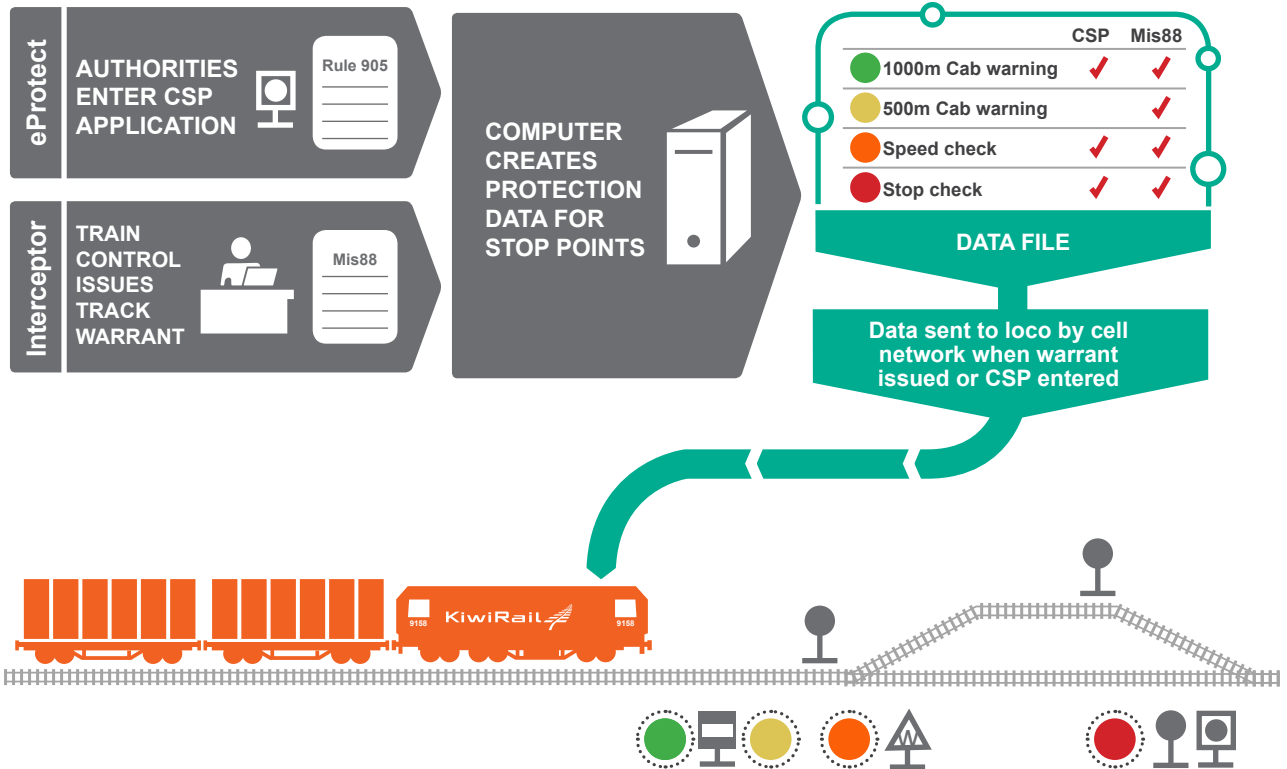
eProtect

AUTHORITIES ENTER CSP APPLICATION

Rule 905

Interceptor

TRAIN CONTROL ISSUES TRACK WARRANT

Mis88

COMPUTER CREATES PROTECTION DATA FOR STOP POINTS

| | CSP | Mis88 |
|---|---|---|
| 1000m Cab warning | ✓ | ✓ |
| 500m Cab warning | | ✓ |
| Speed check | ✓ | ✓ |
| Stop check | ✓ | ✓ |

DATA FILE

Data sent to loco by cell network when warrant issued or CSP entered

9158 KiwiRail 9158

W